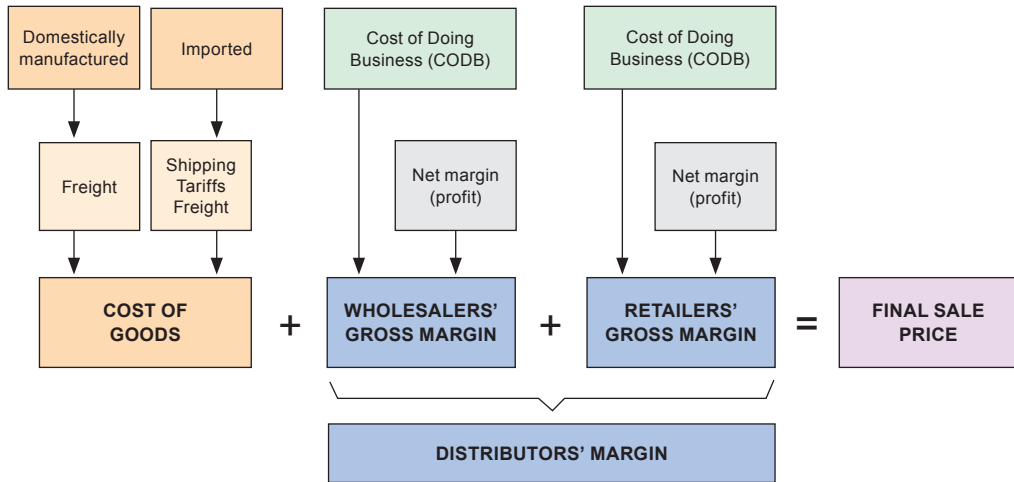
Domestically manufactured

Imported

Cost of Doing Business (CODB)

Cost of Doing Business (CODB)

Freight

Shipping
Tariffs
Freight

Net margin (profit)

Net margin (profit)

COST OF GOODS

+

WHOLESALERS' GROSS MARGIN

+

RETAILERS' GROSS MARGIN

=

FINAL SALE PRICE

DISTRIBUTORS' MARGIN